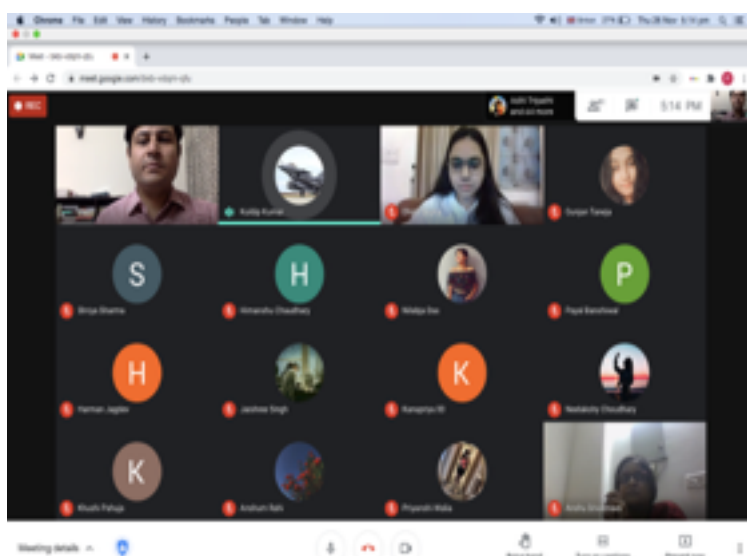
Chrome File Edit View History Bookmarks People Tab Window Help

Meet - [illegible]

meet.google.com/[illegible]

REC

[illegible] Tripathi and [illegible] more

5:14 PM

Kuldip Kumar

Gunjan Taneja

S

Shriya Sharma

H

Himanshu Choudhary

Nitalija Das

P

Payal Baneriwal

H

Harman Jagdev

Jasshree Singh

K

Ramapriya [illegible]

Neelakshy Choudhary

K

Khushi Pahuja

Avisham Rath

Priyanshi Walia

Kirtha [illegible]

Meeting details